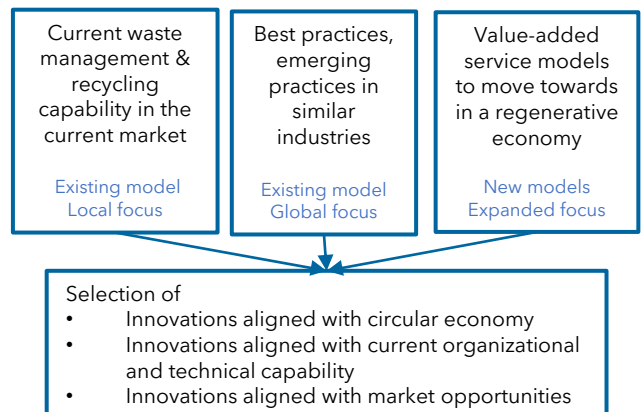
Current waste management & recycling capability in the current market

Existing model
Local focus

Best practices, emerging practices in similar industries

Existing model
Global focus

Value-added service models to move towards in a regenerative economy

New models
Expanded focus

Selection of
• Innovations aligned with circular economy
• Innovations aligned with current organizational and technical capability
• Innovations aligned with market opportunities